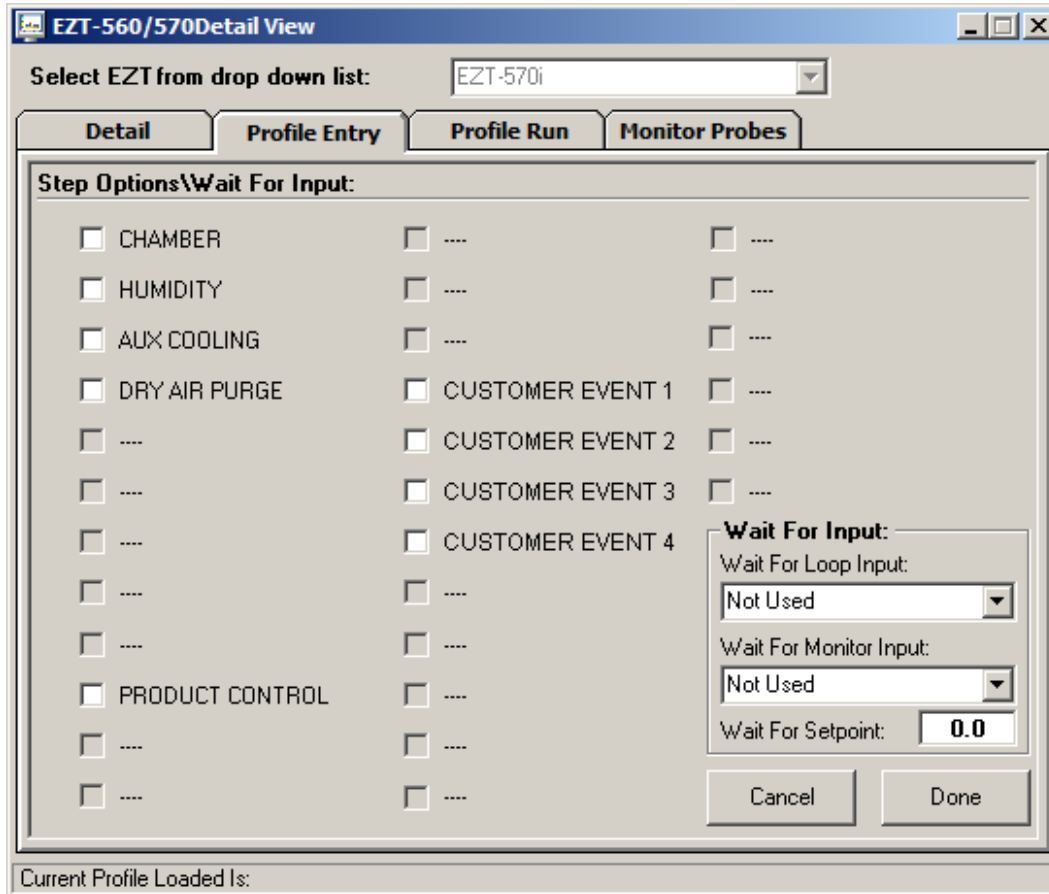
EZT-560/570Detail View

Select EZT from drop down list: EZT-570i

Detail | Profile Entry | Profile Run | Monitor Probes

Step Options\Wait For Input:

CHAMBER
HUMIDITY
AUX COOLING
DRY AIR PURGE
----
----
----
----
----
PRODUCT CONTROL
----
----

----
----
----
CUSTOMER EVENT 1
CUSTOMER EVENT 2
CUSTOMER EVENT 3
CUSTOMER EVENT 4
----
----
----
----
----

----
----
----
----
----
----

Wait For Input:
Wait For Loop Input:
Not Used
Wait For Monitor Input:
Not Used
Wait For Setpoint: 0.0

Cancel
Done

Current Profile Loaded Is: